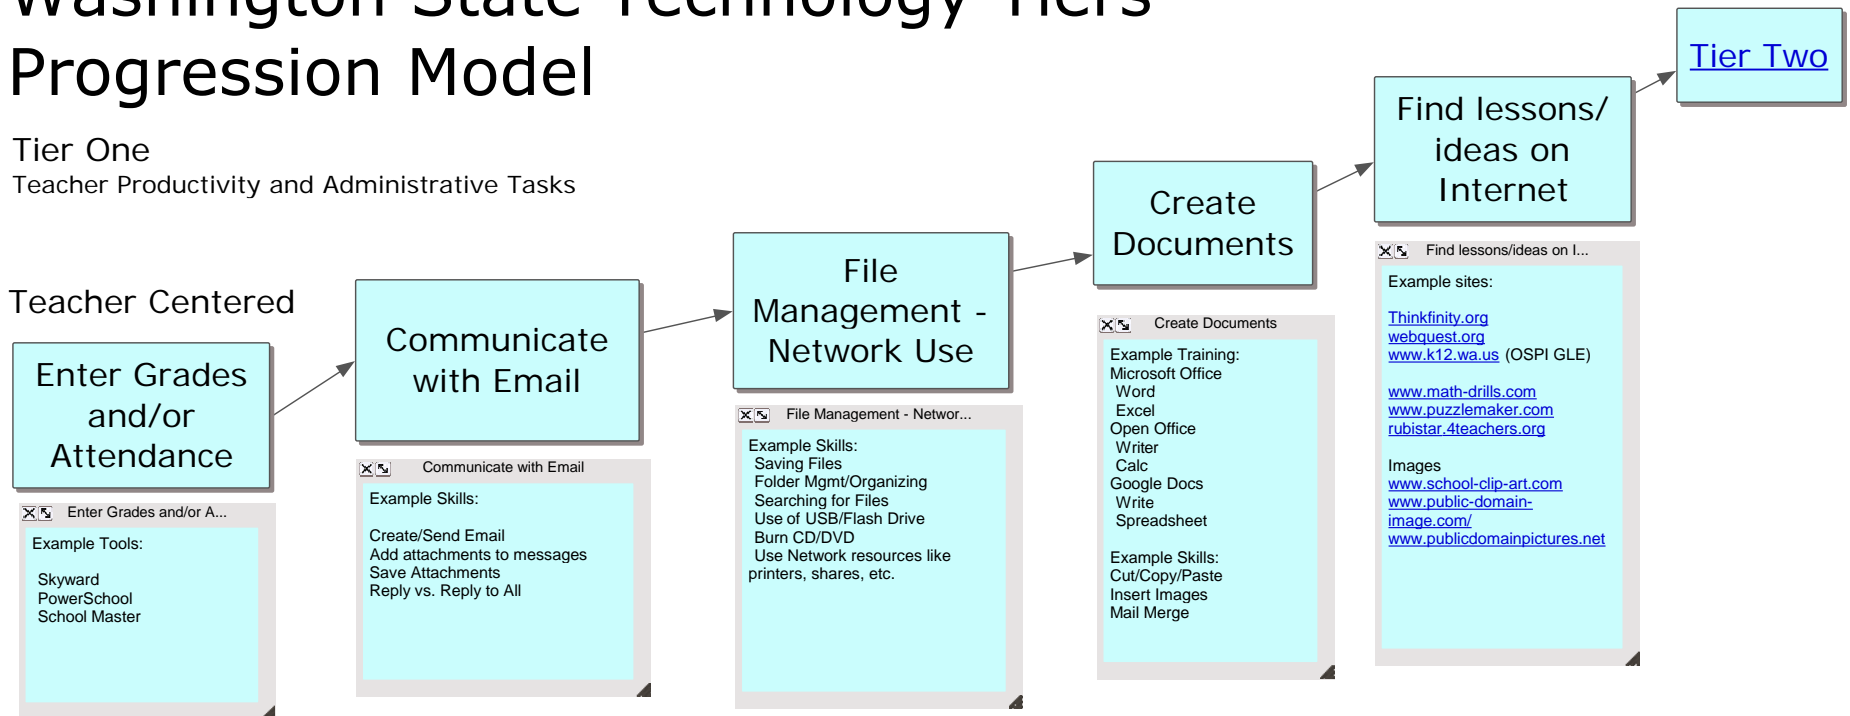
Washington State Technology Tiers Progression Model

Tier One
Teacher Productivity and Administrative Tasks

Teacher Centered

Enter Grades and/or Attendance

Enter Grades and/or A...

Example Tools:

Skyward
PowerSchool
School Master

Communicate with Email

Communicate with Email

Example Skills:

Create/Send Email
Add attachments to messages
Save Attachments
Reply vs. Reply to All

File Management - Network Use

File Management - Networ...

Example Skills:
Saving Files
Folder Mgmt/Organizing
Searching for Files
Use of USB/Flash Drive
Burn CD/DVD
Use Network resources like printers, shares, etc.

Create Documents

Create Documents

Example Training:
Microsoft Office
Word
Excel
Open Office
Writer
Calc
Google Docs
Write
Spreadsheet

Example Skills:
Cut/Copy/Paste
Insert Images
Mail Merge

Find lessons/ ideas on Internet

Find lessons/ideas on I...

Example sites:

Thinkfinity.org
webquest.org
www.k12.wa.us (OSPI GLE)

www.math-drills.com
www.puzzlemaker.com
rubistar.4teachers.org

Images
www.school-clip-art.com
www.public-domain-image.com/
www.publicdomainpictures.net

Tier Two